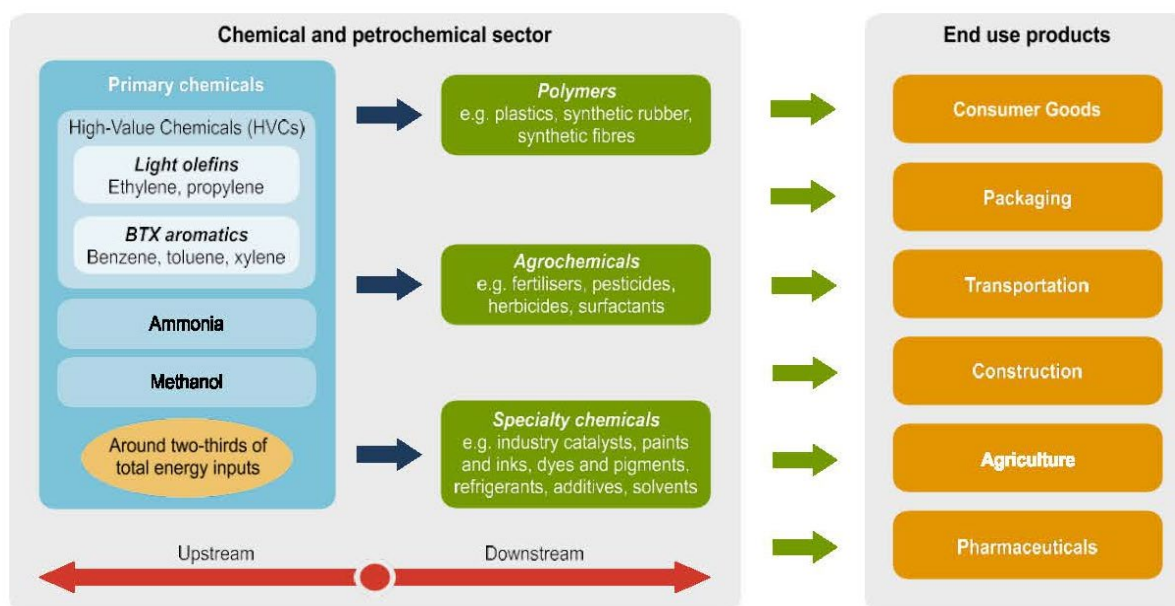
Chemical and petrochemical sector

Primary chemicals

High-Value Chemicals (HVCs)

Light olefins
Ethylene, propylene

BTX aromatics
Benzene, toluene, xylene

Ammonia

Methanol

Around two-thirds of total energy inputs

Polymers
e.g. plastics, synthetic rubber, synthetic fibres

Agrochemicals
e.g. fertilisers, pesticides, herbicides, surfactants

Specialty chemicals
e.g. industry catalysts, paints and inks, dyes and pigments, refrigerants, additives, solvents

Upstream

Downstream

End use products

Consumer Goods

Packaging

Transportation

Construction

Agriculture

Pharmaceuticals